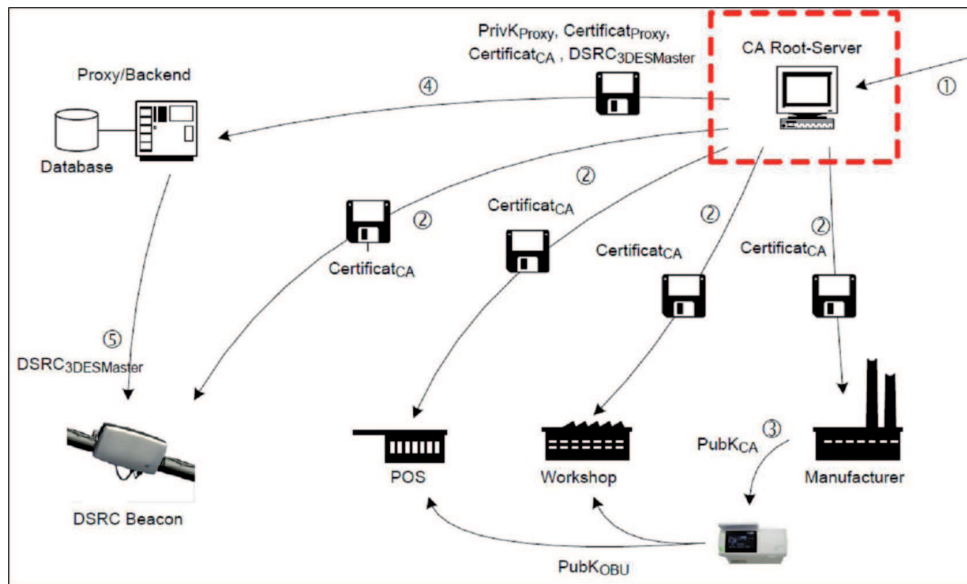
$PrivK_{Proxy}$, $Certificat_{Proxy}$, $Certificat_{CA}$, $DSRC_{3DESMaster}$

CA Root-Server

①

Proxy/Backend

④

Database

②

②

$Certificat_{CA}$

②

②

$Certificat_{CA}$

$Certificat_{CA}$

$Certificat_{CA}$

$Certificat_{CA}$

⑤

$DSRC_{3DESMaster}$

③

$PubK_{CA}$

POS

Workshop

Manufacturer

DSRC Beacon

$PubK_{OBU}$